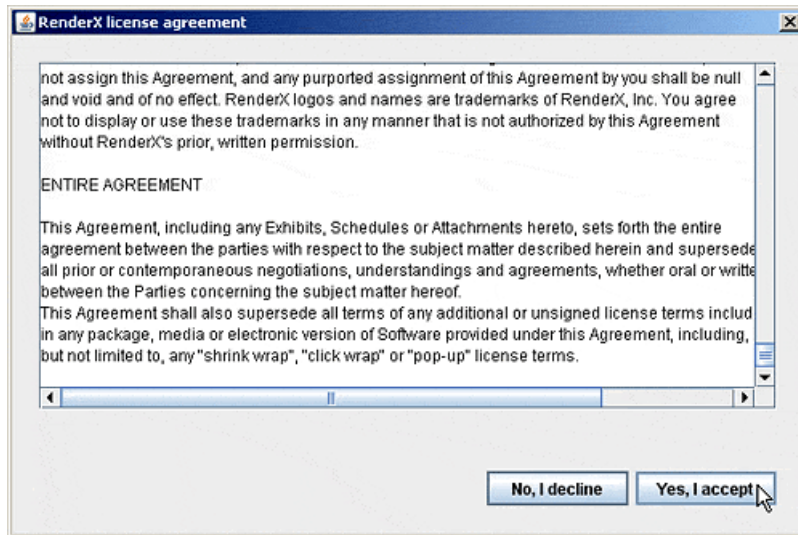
RenderX license agreement

not assign this Agreement, and any purported assignment of this Agreement by you shall be null and void and of no effect. RenderX logos and names are trademarks of RenderX, Inc. You agree not to display or use these trademarks in any manner that is not authorized by this Agreement without RenderX's prior, written permission.

ENTIRE AGREEMENT

This Agreement, including any Exhibits, Schedules or Attachments hereto, sets forth the entire agreement between the parties with respect to the subject matter described herein and supersede all prior or contemporaneous negotiations, understandings and agreements, whether oral or writte between the Parties concerning the subject matter hereof.
This Agreement shall also supersede all terms of any additional or unsigned license terms includ in any package, media or electronic version of Software provided under this Agreement, including, but not limited to, any "shrink wrap", "click wrap" or "pop-up" license terms.

No, I decline

Yes, I accept